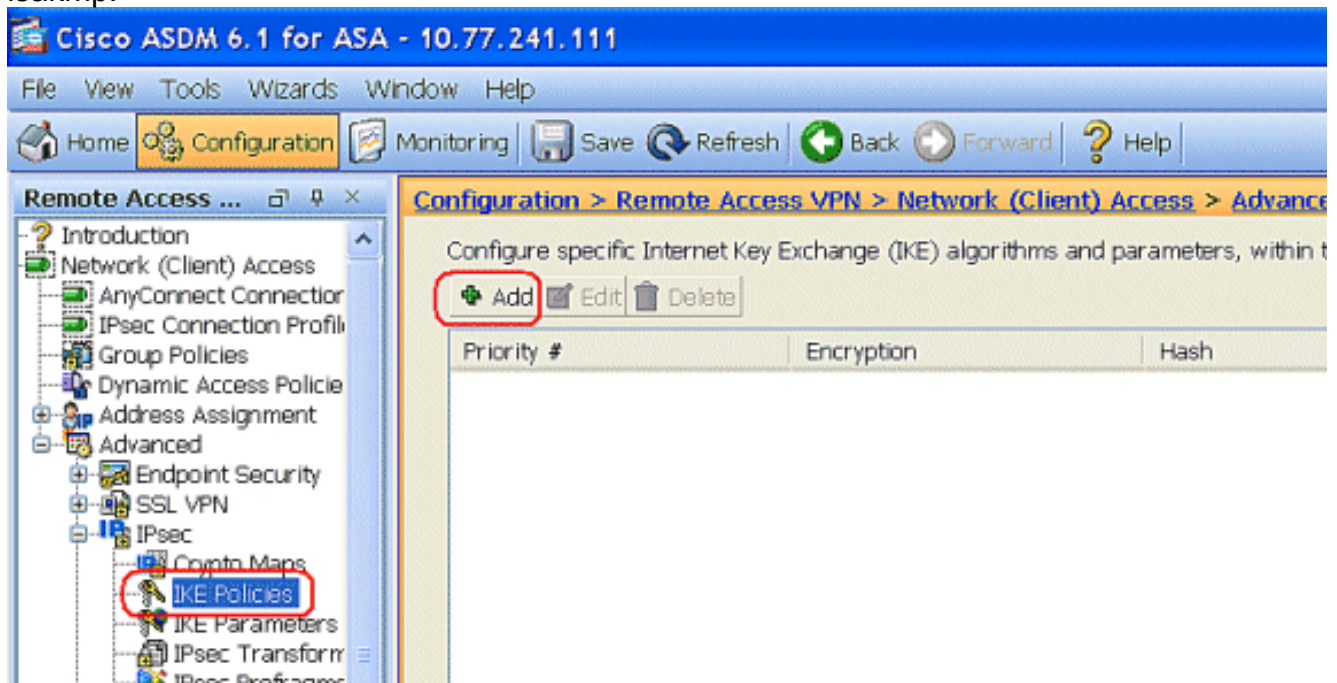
Cisco ASDM 6.1 for ASA - 10.77.241.111

File View Tools Wizards Window Help

Home Configuration Monitoring Save Refresh Back Forward Help

Remote Access ...

Introduction
Network (Client) Access
AnyConnect Connectior
IPsec Connection Profil
Group Policies
Dynamic Access Policie
Address Assignment
Advanced
Endpoint Security
SSL VPN
IPsec
Crypto Maps
IKE Policies
IKE Parameters
IPsec Transform
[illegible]

Configuration > Remote Access VPN > Network (Client) Access > Advance

Configure specific Internet Key Exchange (IKE) algorithms and parameters, within t

Add Edit Delete

| Priority # | Encryption | Hash |
|---|---|---|